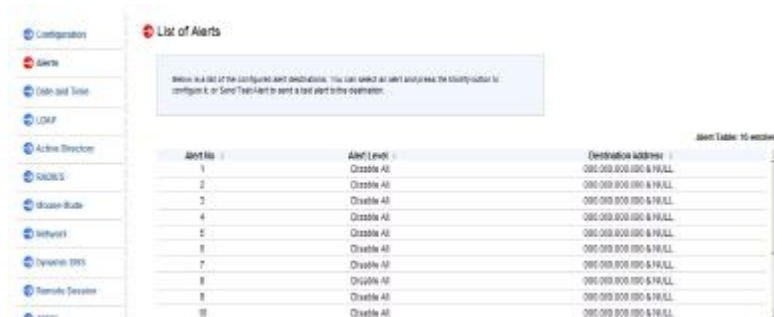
Configuration
Alerts
Date and Time
LDAP
Active Directory
RADIUS
Mouse Mode
Network
Dynamic DNS
Remote Session

List of Alerts

Below is a list of the configured alert destinations. You can select an alert and press the Modify button to configure it, or Send Test Alert to send a test alert to this destination.

Alert Table: 10 entries

| Alert No | Alert Level | Destination Address |
|---|---|---|
| 1 | Disable All | 000.000.000.000 & NULL |
| 2 | Disable All | 000.000.000.000 & NULL |
| 3 | Disable All | 000.000.000.000 & NULL |
| 4 | Disable All | 000.000.000.000 & NULL |
| 5 | Disable All | 000.000.000.000 & NULL |
| 6 | Disable All | 000.000.000.000 & NULL |
| 7 | Disable All | 000.000.000.000 & NULL |
| 8 | Disable All | 000.000.000.000 & NULL |
| 9 | Disable All | 000.000.000.000 & NULL |
| 10 | Disable All | 000.000.000.000 & NULL |